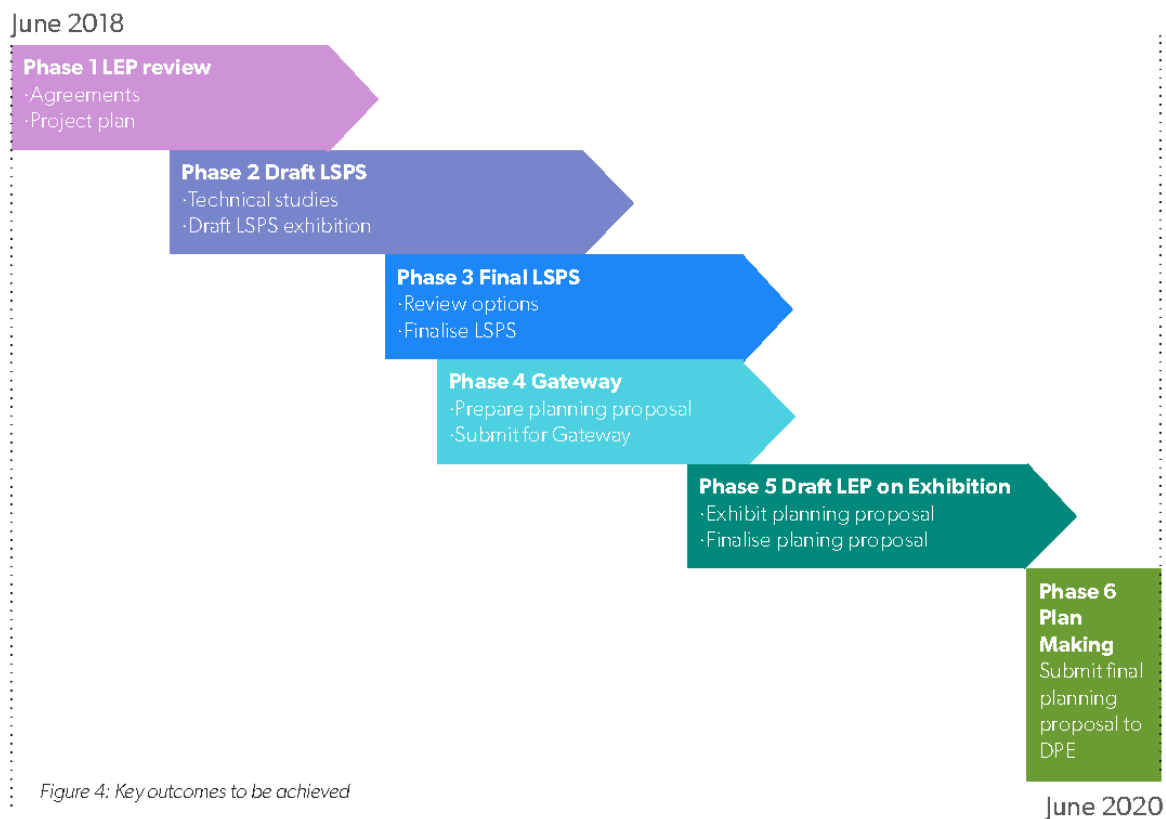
June 2018

**Phase 1 LEP review**
·Agreements
·Project plan

**Phase 2 Draft LSPS**
·Technical studies
·Draft LSPS exhibition

**Phase 3 Final LSPS**
·Review options
·Finalise LSPS

**Phase 4 Gateway**
·Prepare planning proposal
·Submit for Gateway

**Phase 5 Draft LEP on Exhibition**
·Exhibit planning proposal
·Finalise planing proposal

**Phase 6 Plan Making**
Submit final planning proposal to DPE

Figure 4: Key outcomes to be achieved

June 2020